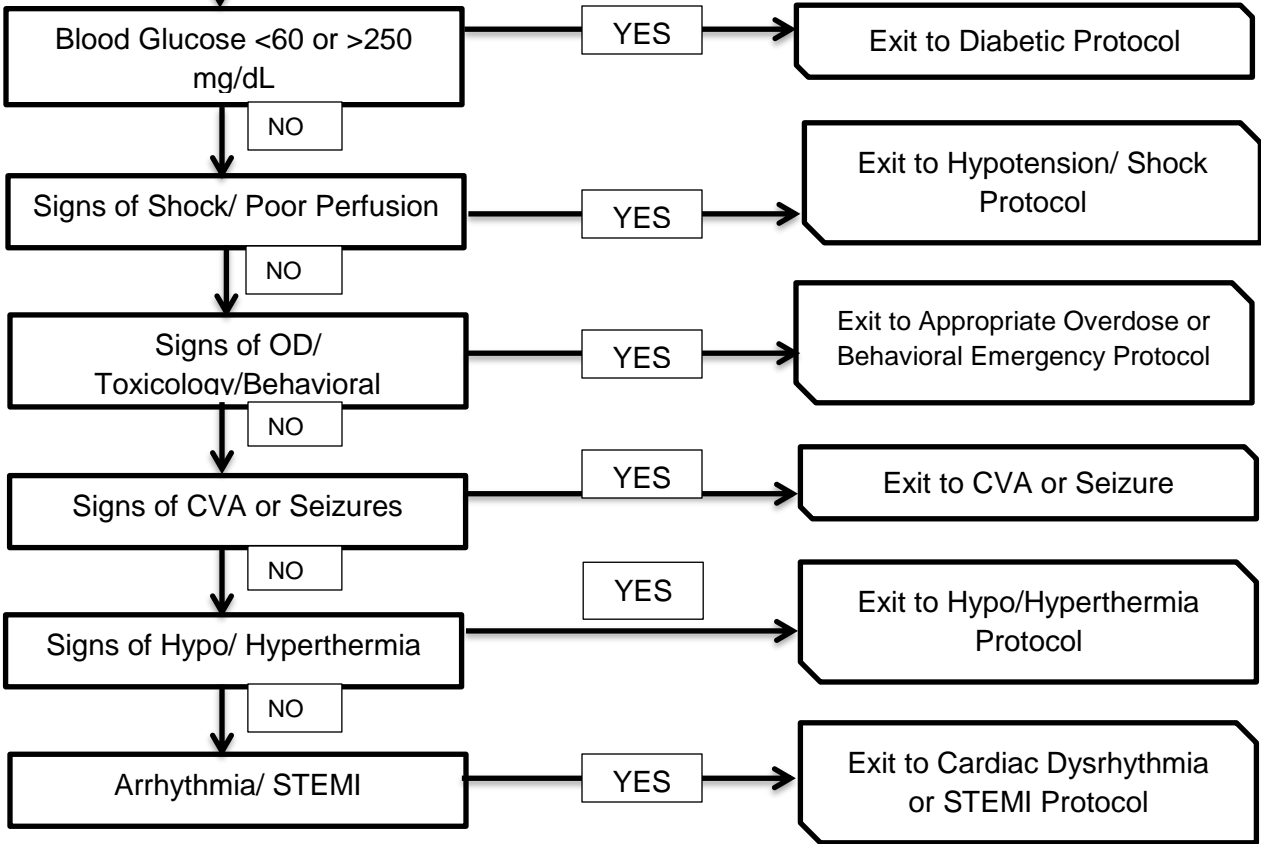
Blood Glucose <60 or >250 mg/dL

YES

Exit to Diabetic Protocol

NO

Signs of Shock/ Poor Perfusion

YES

Exit to Hypotension/ Shock Protocol

NO

Signs of OD/ Toxicology/Behavioral

YES

Exit to Appropriate Overdose or Behavioral Emergency Protocol

NO

Signs of CVA or Seizures

YES

Exit to CVA or Seizure

NO

Signs of Hypo/ Hyperthermia

YES

Exit to Hypo/Hyperthermia Protocol

NO

Arrhythmia/ STEMI

YES

Exit to Cardiac Dysrhythmia or STEMI Protocol